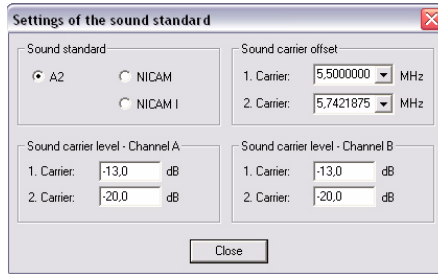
Settings of the sound standard

Sound standard
A2
NICAM
NICAM I

Sound carrier offset
1. Carrier: 5,5000000 MHz
2. Carrier: 5,7421875 MHz

Sound carrier level - Channel A
1. Carrier: -13,0 dB
2. Carrier: -20,0 dB

Sound carrier level - Channel B
1. Carrier: -13,0 dB
2. Carrier: -20,0 dB

Close